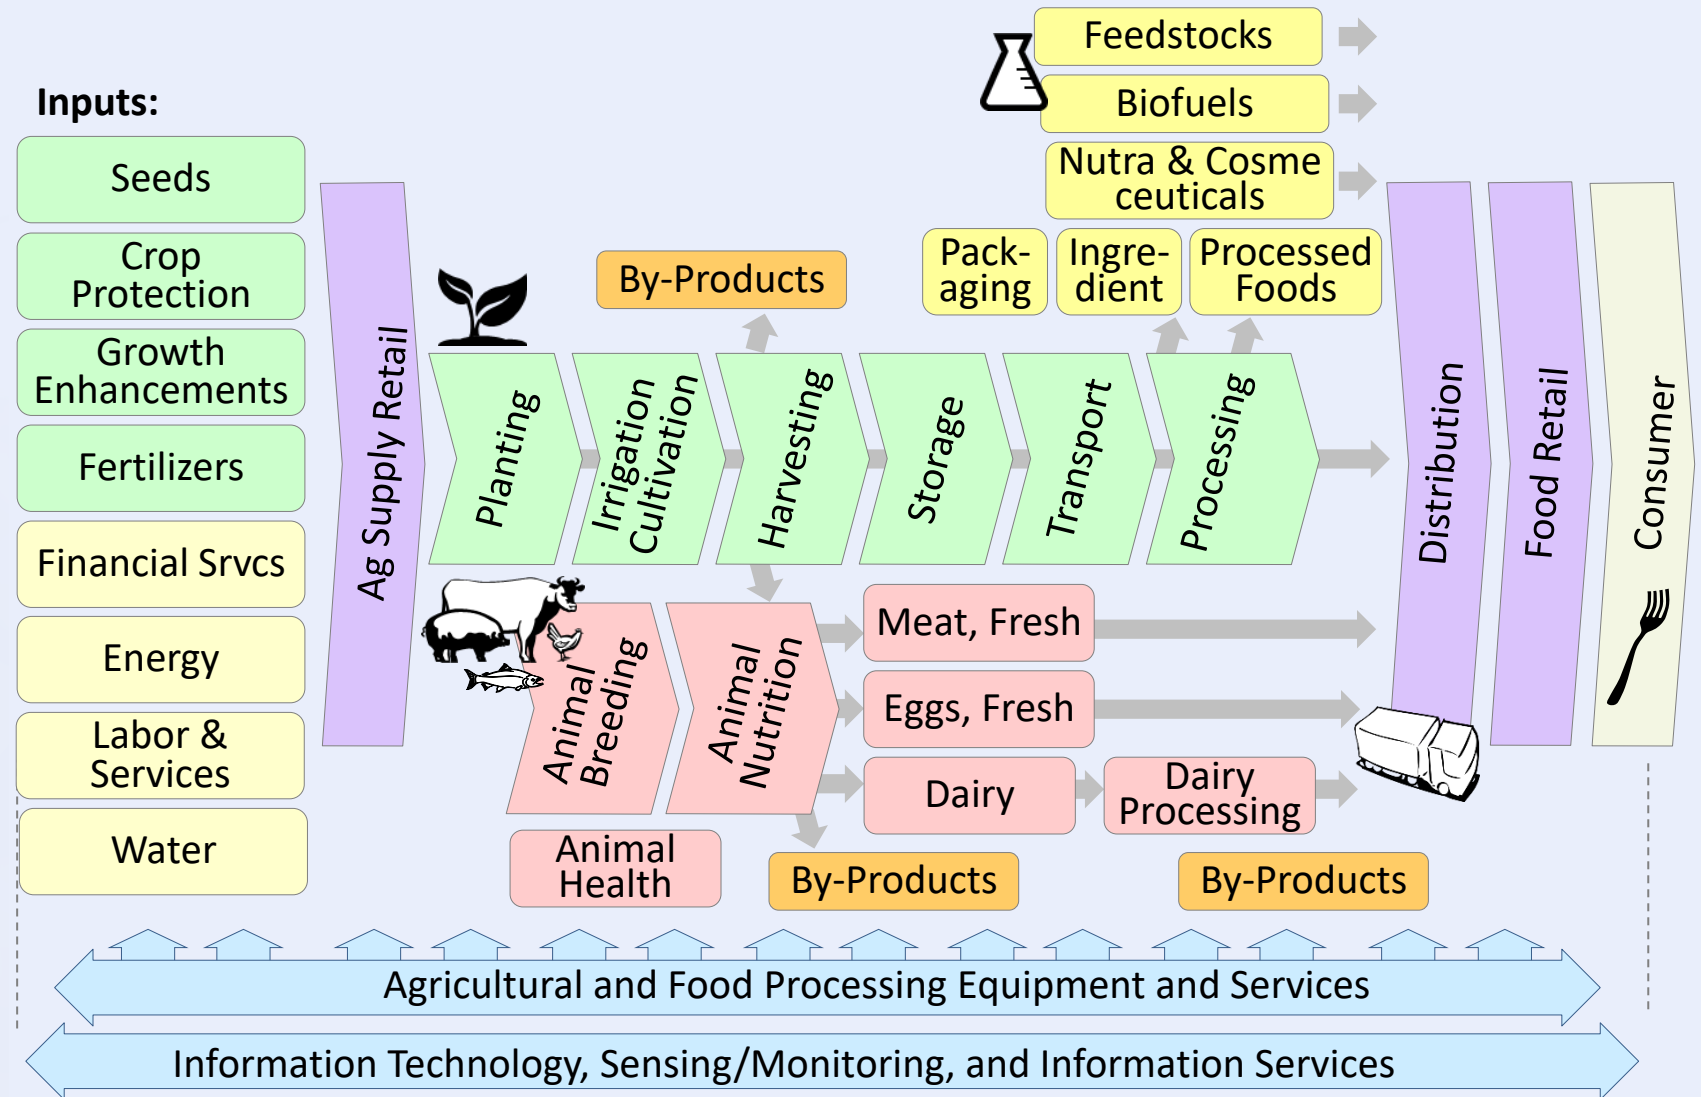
Inputs:

Seeds

Crop Protection

Growth Enhancements

Fertilizers

Financial Srvcs

Energy

Labor & Services

Water

Ag Supply Retail

Feedstocks

Biofuels

Nutra & Cosme ceuticals

By-Products

Pack-aging

Ingre-dient

Processed Foods

Planting

Irrigation Cultivation

Harvesting

Storage

Transport

Processing

Distribution

Food Retail

Consumer

Animal Breeding

Animal Nutrition

Meat, Fresh

Eggs, Fresh

Dairy

Dairy Processing

Animal Health

By-Products

By-Products

Agricultural and Food Processing Equipment and Services

Information Technology, Sensing/Monitoring, and Information Services